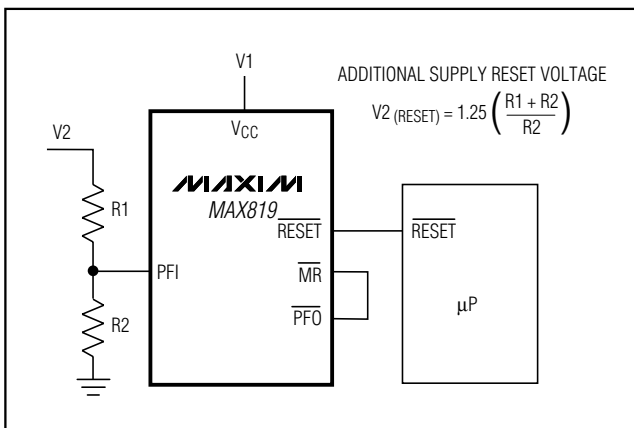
V1

ADDITIONAL SUPPLY RESET VOLTAGE

$V2_{(RESET)} = 1.25\left(\frac{R1 + R2}{R2}\right)$

V2

$V_{CC}$

MAXIM

MAX819

R1

$\overline{RESET}$

$\overline{RESET}$

PFI

$\overline{MR}$

μP

R2

$\overline{PFO}$